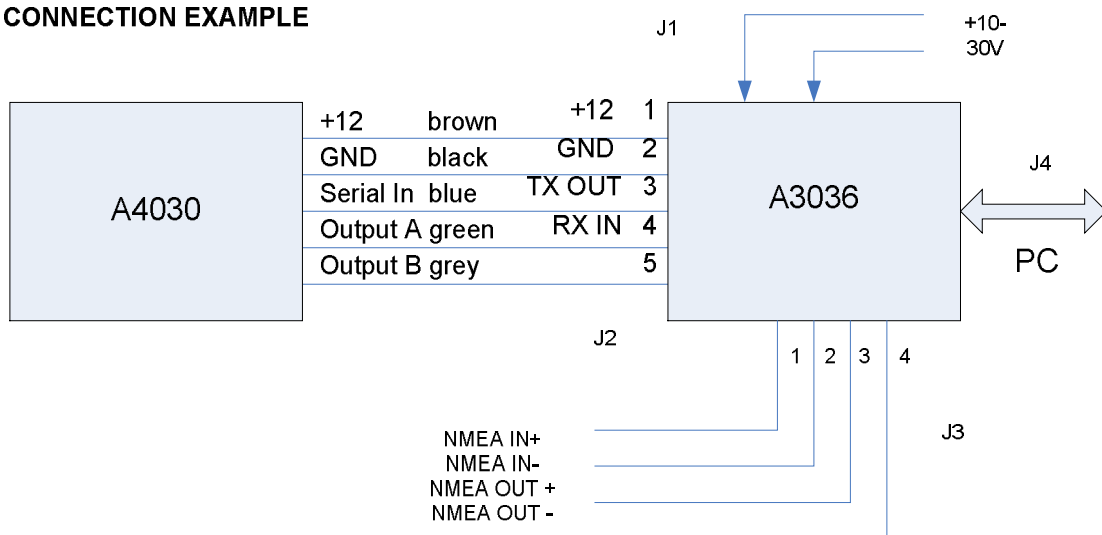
CONNECTION EXAMPLE

J1

+10-
30V

A4030

+12 brown
GND black
Serial In blue
Output A green
Output B grey

+12 1
GND 2
TX OUT 3
RX IN 4
5

A3036

J4

PC

J2

1 2 3 4

J3

NMEA IN+
NMEA IN-
NMEA OUT +
NMEA OUT -